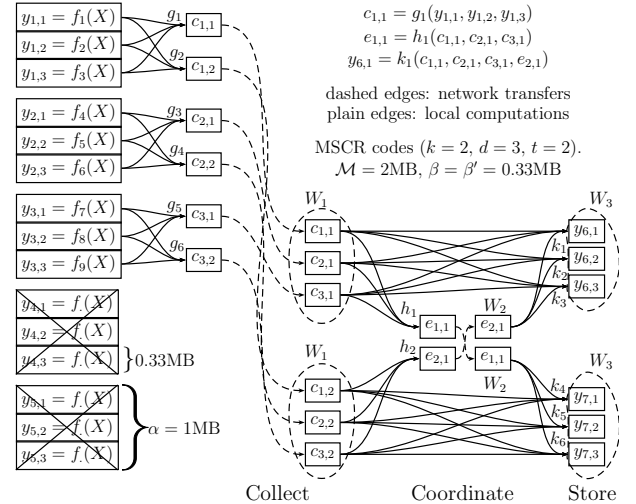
$y_{1,1} = f_1(X)$
$y_{1,2} = f_2(X)$
$y_{1,3} = f_3(X)$
$g_1$ $c_{1,1}$
$g_2$ $c_{1,2}$

$y_{2,1} = f_4(X)$
$y_{2,2} = f_5(X)$
$y_{2,3} = f_6(X)$
$g_3$ $c_{2,1}$
$g_4$ $c_{2,2}$

$y_{3,1} = f_7(X)$
$y_{3,2} = f_8(X)$
$y_{3,3} = f_9(X)$
$g_5$ $c_{3,1}$
$g_6$ $c_{3,2}$

$y_{4,1} = f_.(X)$
$y_{4,2} = f_.(X)$
$y_{4,3} = f_.(X)$
0.33MB

$y_{5,1} = f_.(X)$
$y_{5,2} = f_.(X)$
$y_{5,3} = f_.(X)$
$\alpha = 1$MB

$c_{1,1} = g_1(y_{1,1}, y_{1,2}, y_{1,3})$
$e_{1,1} = h_1(c_{1,1}, c_{2,1}, c_{3,1})$
$y_{6,1} = k_1(c_{1,1}, c_{2,1}, c_{3,1}, e_{2,1})$

dashed edges: network transfers
plain edges: local computations

MSCR codes ($k = 2$, $d = 3$, $t = 2$).
$\mathcal{M} = 2$MB, $\beta = \beta' = 0.33$MB

$W_1$ $c_{1,1}$ $c_{2,1}$ $c_{3,1}$
$h_1$ $e_{1,1}$ $W_2$ $e_{2,1}$
$h_2$ $e_{2,1}$ $e_{1,1}$ $W_2$
$W_3$ $y_{6,1}$ $y_{6,2}$ $y_{6,3}$ $k_1$ $k_2$ $k_3$
$W_1$ $c_{1,2}$ $c_{2,2}$ $c_{3,2}$
$W_3$ $y_{7,1}$ $y_{7,2}$ $y_{7,3}$ $k_4$ $k_5$ $k_6$

Collect Coordinate Store